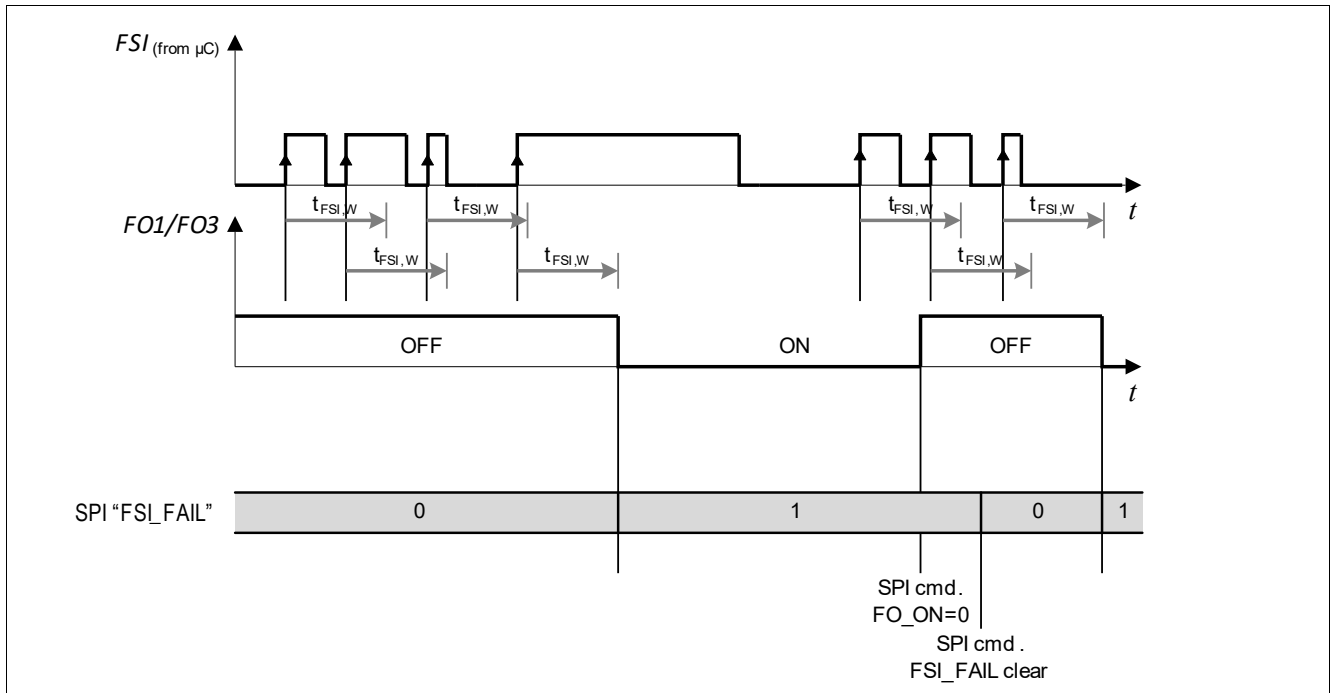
$FSI_{\text{(from µC)}}$

$t_{FSI,W}$
$t_{FSI,W}$
$t$
$t_{FSI,W}$
$t_{FSI,W}$
$t_{FSI,W}$
$t_{FSI,W}$

FO1/FO3

$t_{FSI,W}$
$t_{FSI,W}$

OFF
ON
OFF
$t$

SPI "FSI_FAIL"
0
1
0
1

SPI cmd. FO_ON=0

SPI cmd . FSI_FAIL clear